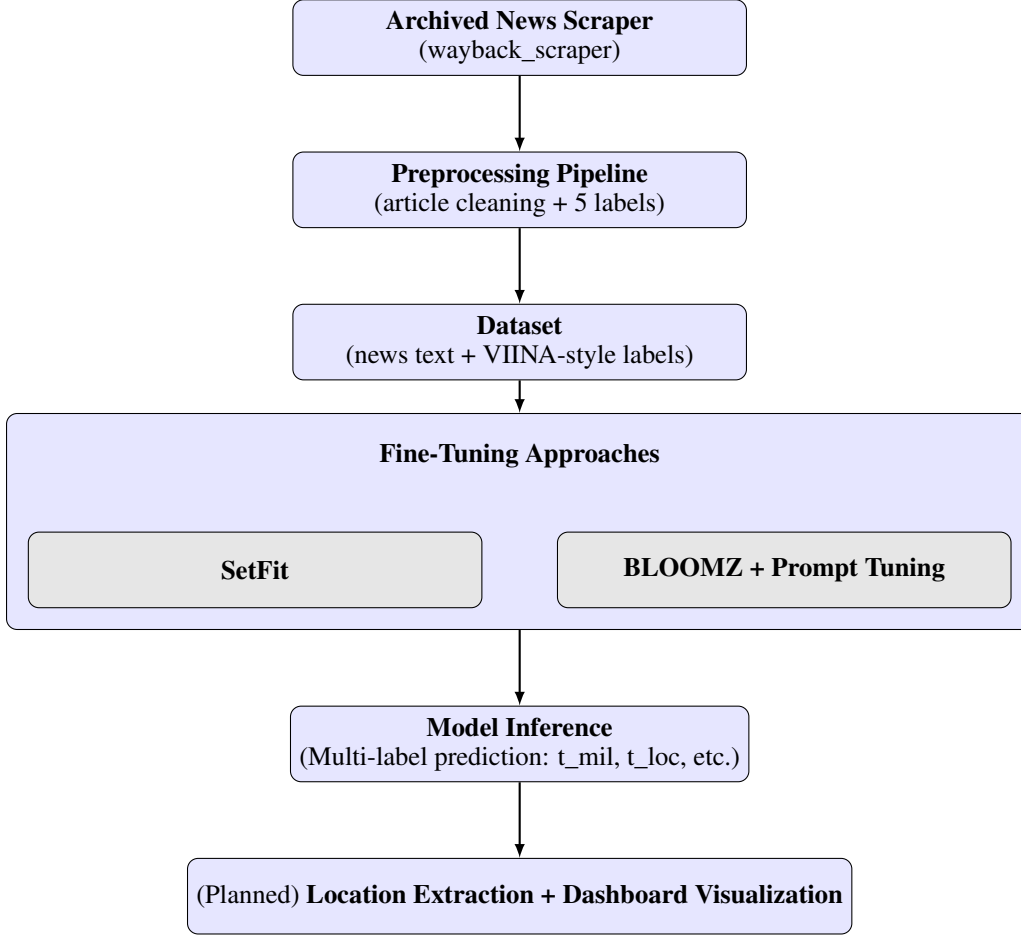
Archived News Scraper
(wayback_scraper)

Preprocessing Pipeline
(article cleaning + 5 labels)

Dataset
(news text + VIINA-style labels)

Fine-Tuning Approaches

SetFit

BLOOMZ + Prompt Tuning

Model Inference
(Multi-label prediction: t_mil, t_loc, etc.)

(Planned) Location Extraction + Dashboard Visualization